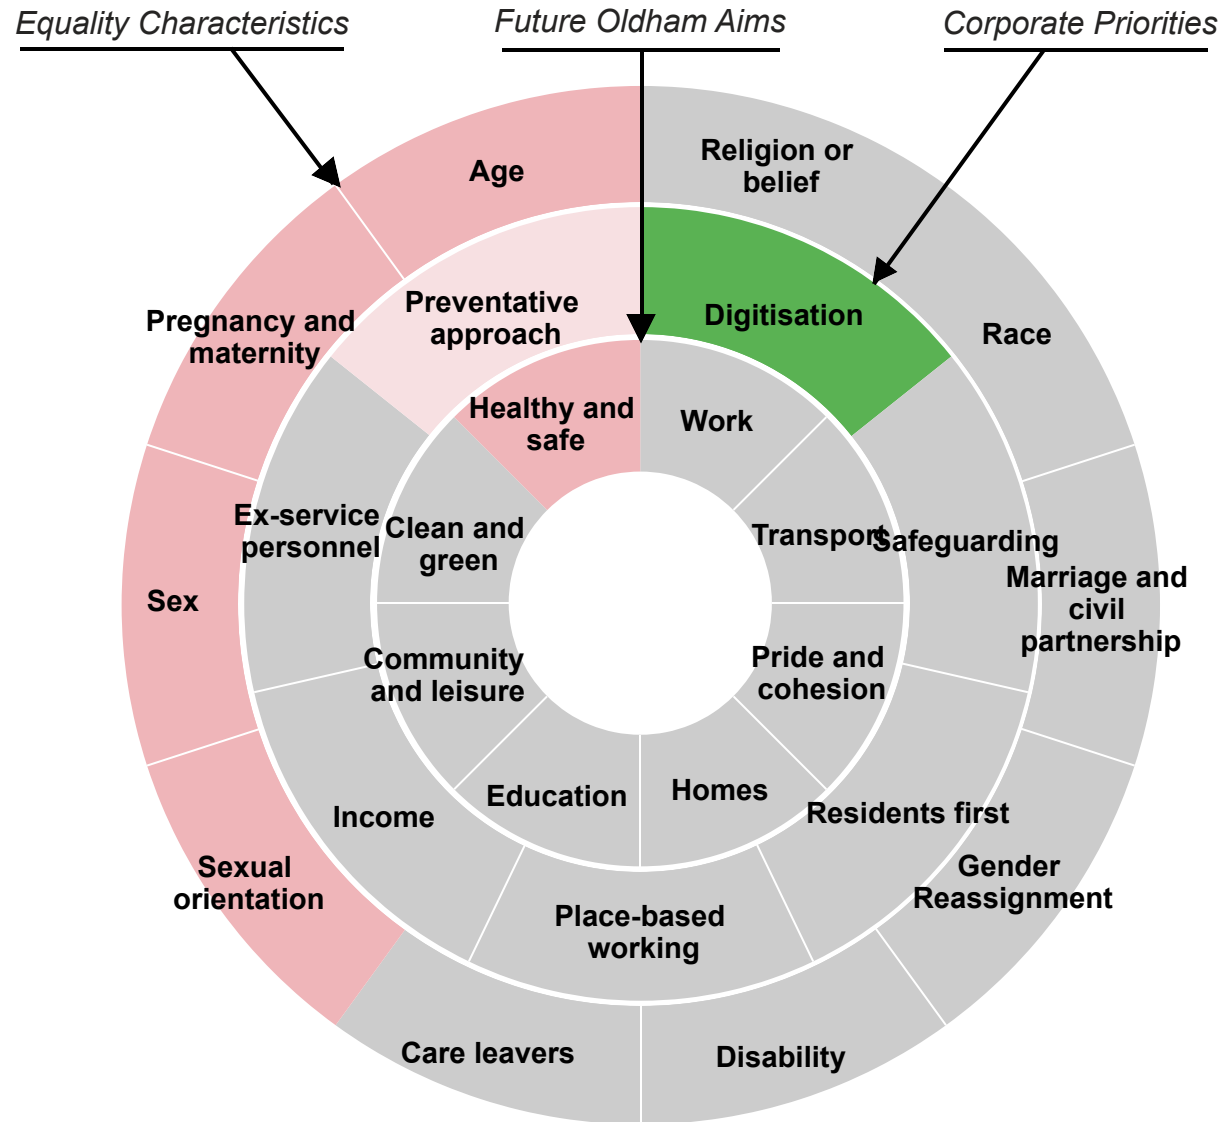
Equality Characteristics

Future Oldham Aims

Corporate Priorities

Age

Religion or belief

Race

Marriage and civil partnership

Gender Reassignment

Disability

Care leavers

Sexual orientation

Sex

Pregnancy and maternity

Preventative approach

Digitisation

Safeguarding

Residents first

Place-based working

Income

Ex-service personnel

Healthy and safe

Work

Transport

Pride and cohesion

Homes

Education

Community and leisure

Clean and green